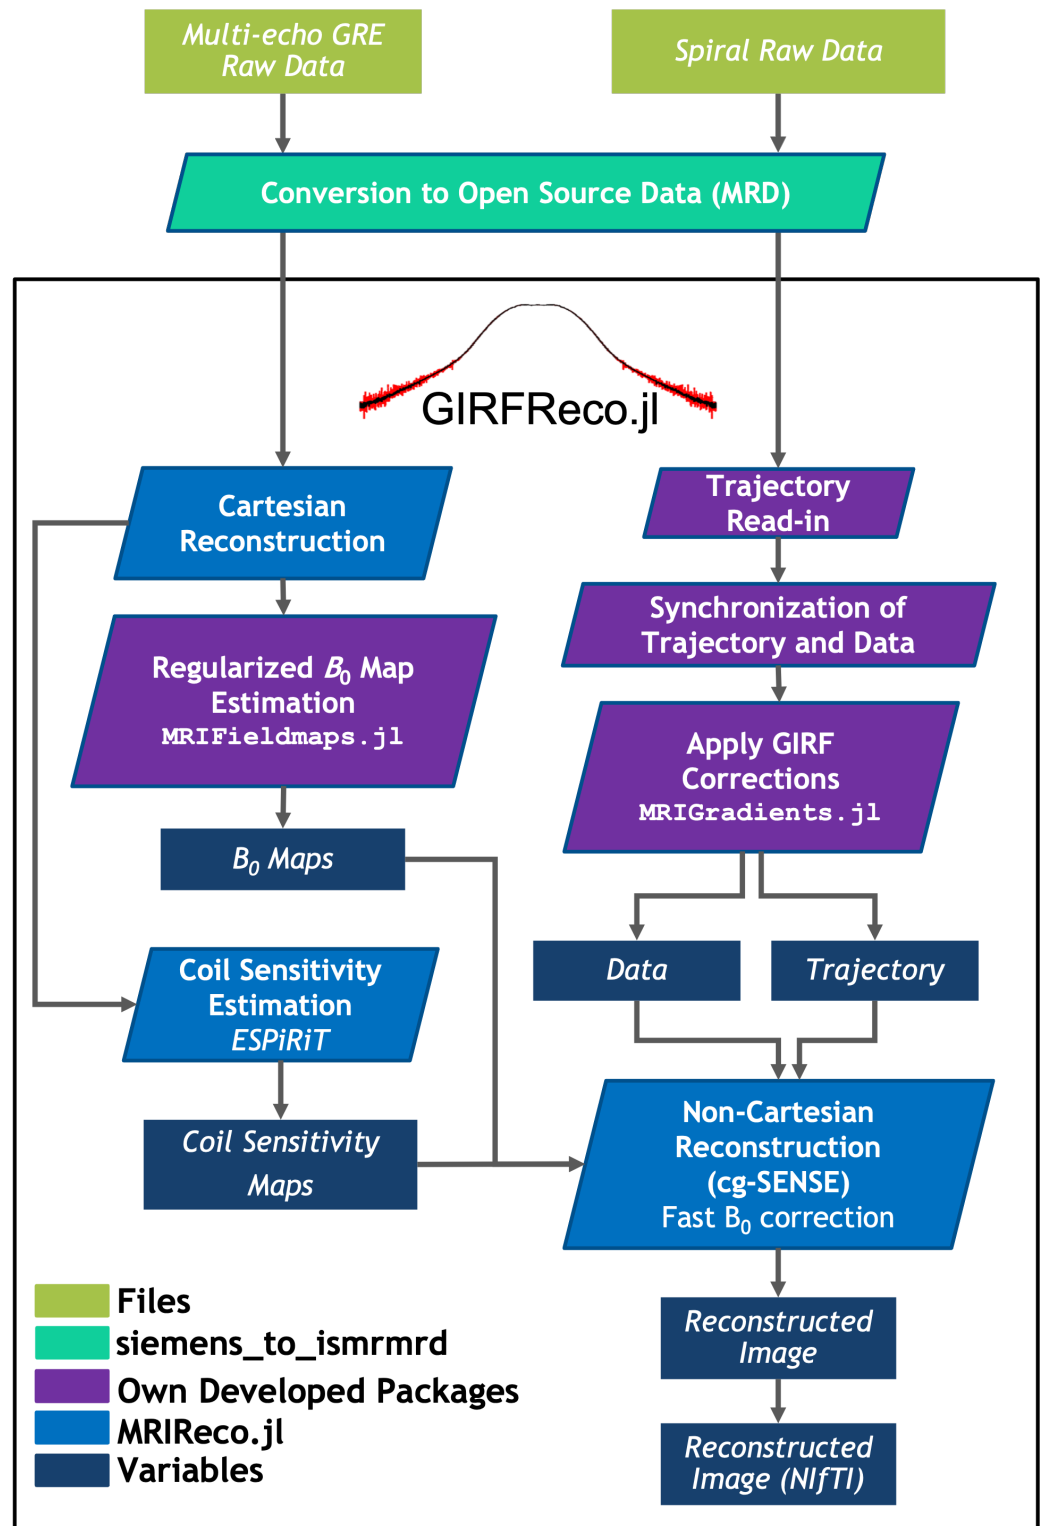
Multi-echo GRE Raw Data

Spiral Raw Data

Conversion to Open Source Data (MRD)

GIRFReco.jl

Cartesian Reconstruction

Regularized $B_0$ Map Estimation
MRIFieldmaps.jl

$B_0$ Maps

Coil Sensitivity Estimation
ESPiRiT

Coil Sensitivity Maps

Trajectory Read-in

Synchronization of Trajectory and Data

Apply GIRF Corrections
MRIGradients.jl

Data

Trajectory

Non-Cartesian Reconstruction (cg-SENSE)
Fast $B_0$ correction

Reconstructed Image

Reconstructed Image (NIfTI)

Files
siemens_to_ismrmrd
Own Developed Packages
MRIReco.jl
Variables